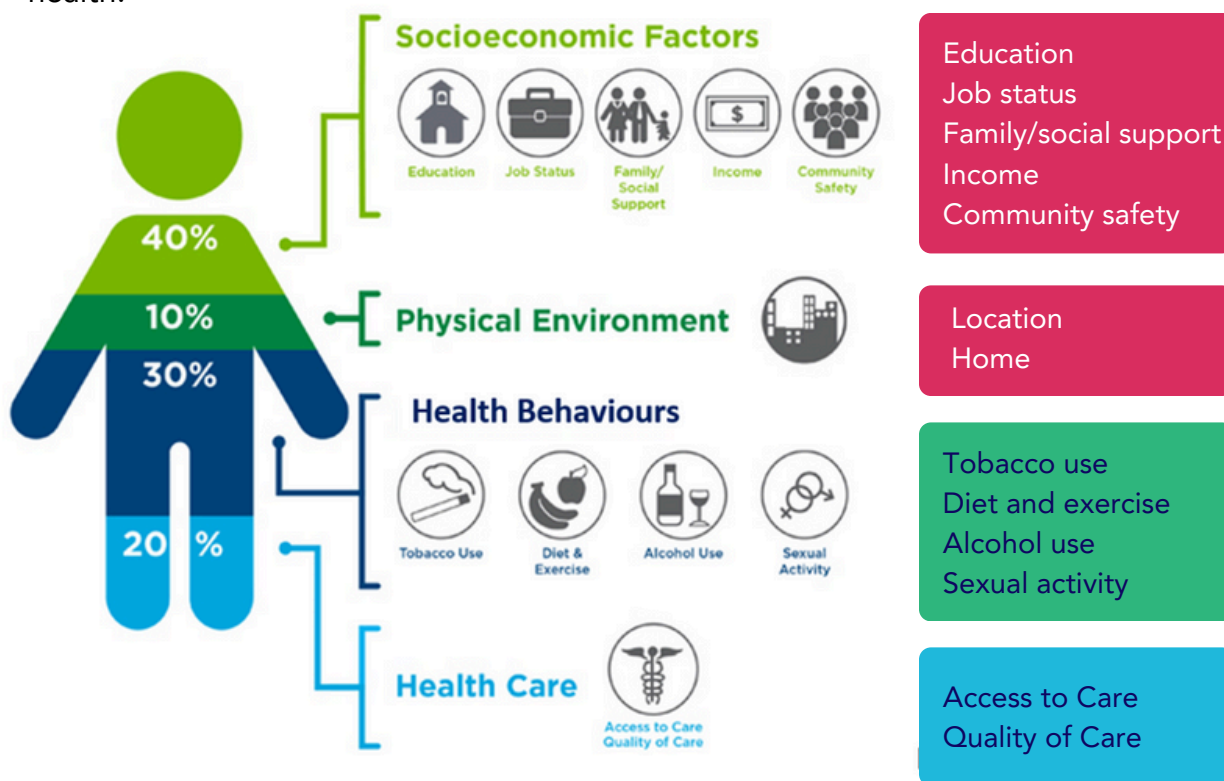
health.

40%
10%
30%
20 %

Socioeconomic Factors
Education
Job Status
Family/ Social Support
Income
Community Safety

Physical Environment

Health Behaviours
Tobacco Use
Diet & Exercise
Alcohol Use
Sexual Activity

Health Care
Access to Care
Quality of Care

Education
Job status
Family/social support
Income
Community safety

Location
Home

Tobacco use
Diet and exercise
Alcohol use
Sexual activity

Access to Care
Quality of Care